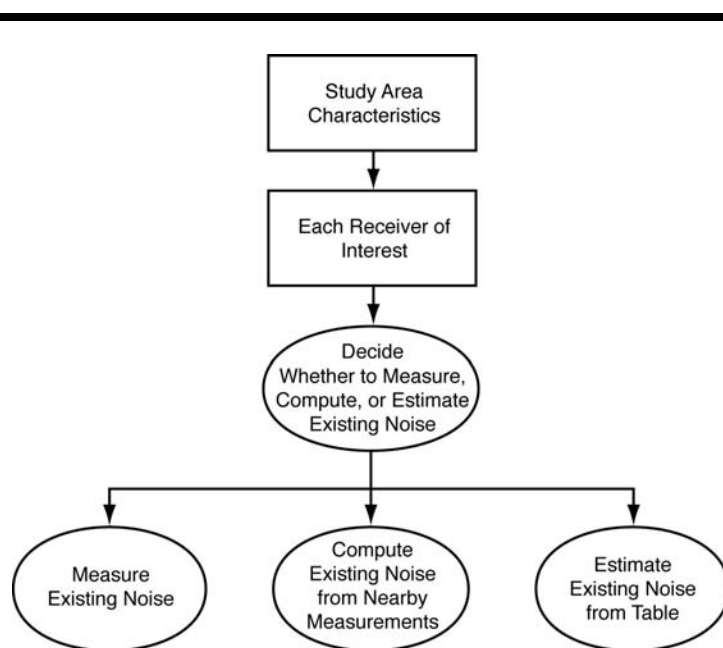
Study Area Characteristics

Each Receiver of Interest

Decide Whether to Measure, Compute, or Estimate Existing Noise

Measure Existing Noise

Compute Existing Noise from Nearby Measurements

Estimate Existing Noise from Table